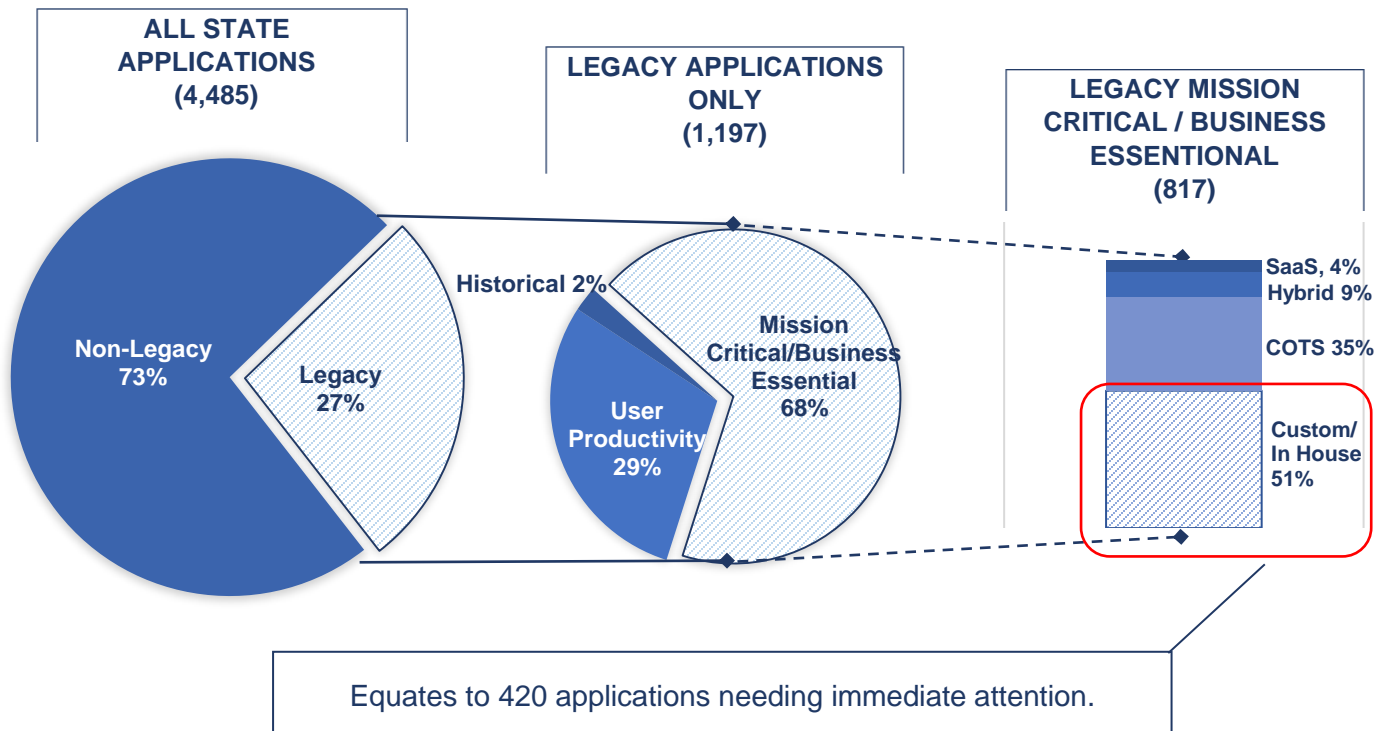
ALL STATE APPLICATIONS (4,485)

LEGACY APPLICATIONS ONLY (1,197)

LEGACY MISSION CRITICAL / BUSINESS ESSENTIONAL (817)

Non-Legacy 73%

Legacy 27%

Historical 2%

User Productivity 29%

Mission Critical/Business Essential 68%

SaaS, 4%

Hybrid 9%

COTS 35%

Custom/ In House 51%

Equates to 420 applications needing immediate attention.